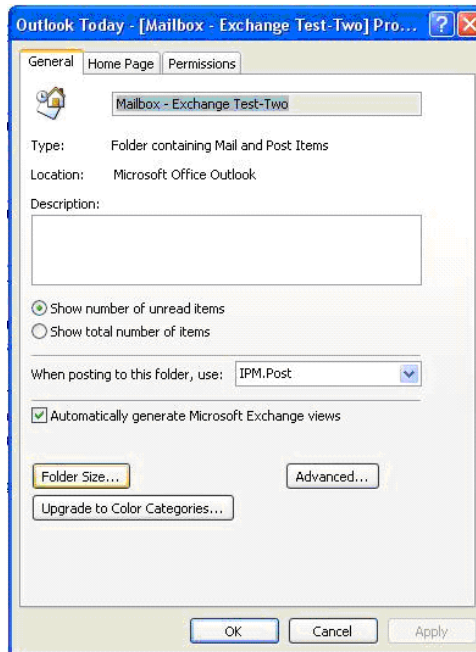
Outlook Today - [Mailbox - Exchange Test-Two] Pro...

General | Home Page | Permissions

Mailbox - Exchange Test-Two

Type: Folder containing Mail and Post Items

Location: Microsoft Office Outlook

Description:

Show number of unread items

Show total number of items

When posting to this folder, use: IPM.Post

Automatically generate Microsoft Exchange views

Folder Size...

Advanced...

Upgrade to Color Categories...

OK

Cancel

Apply